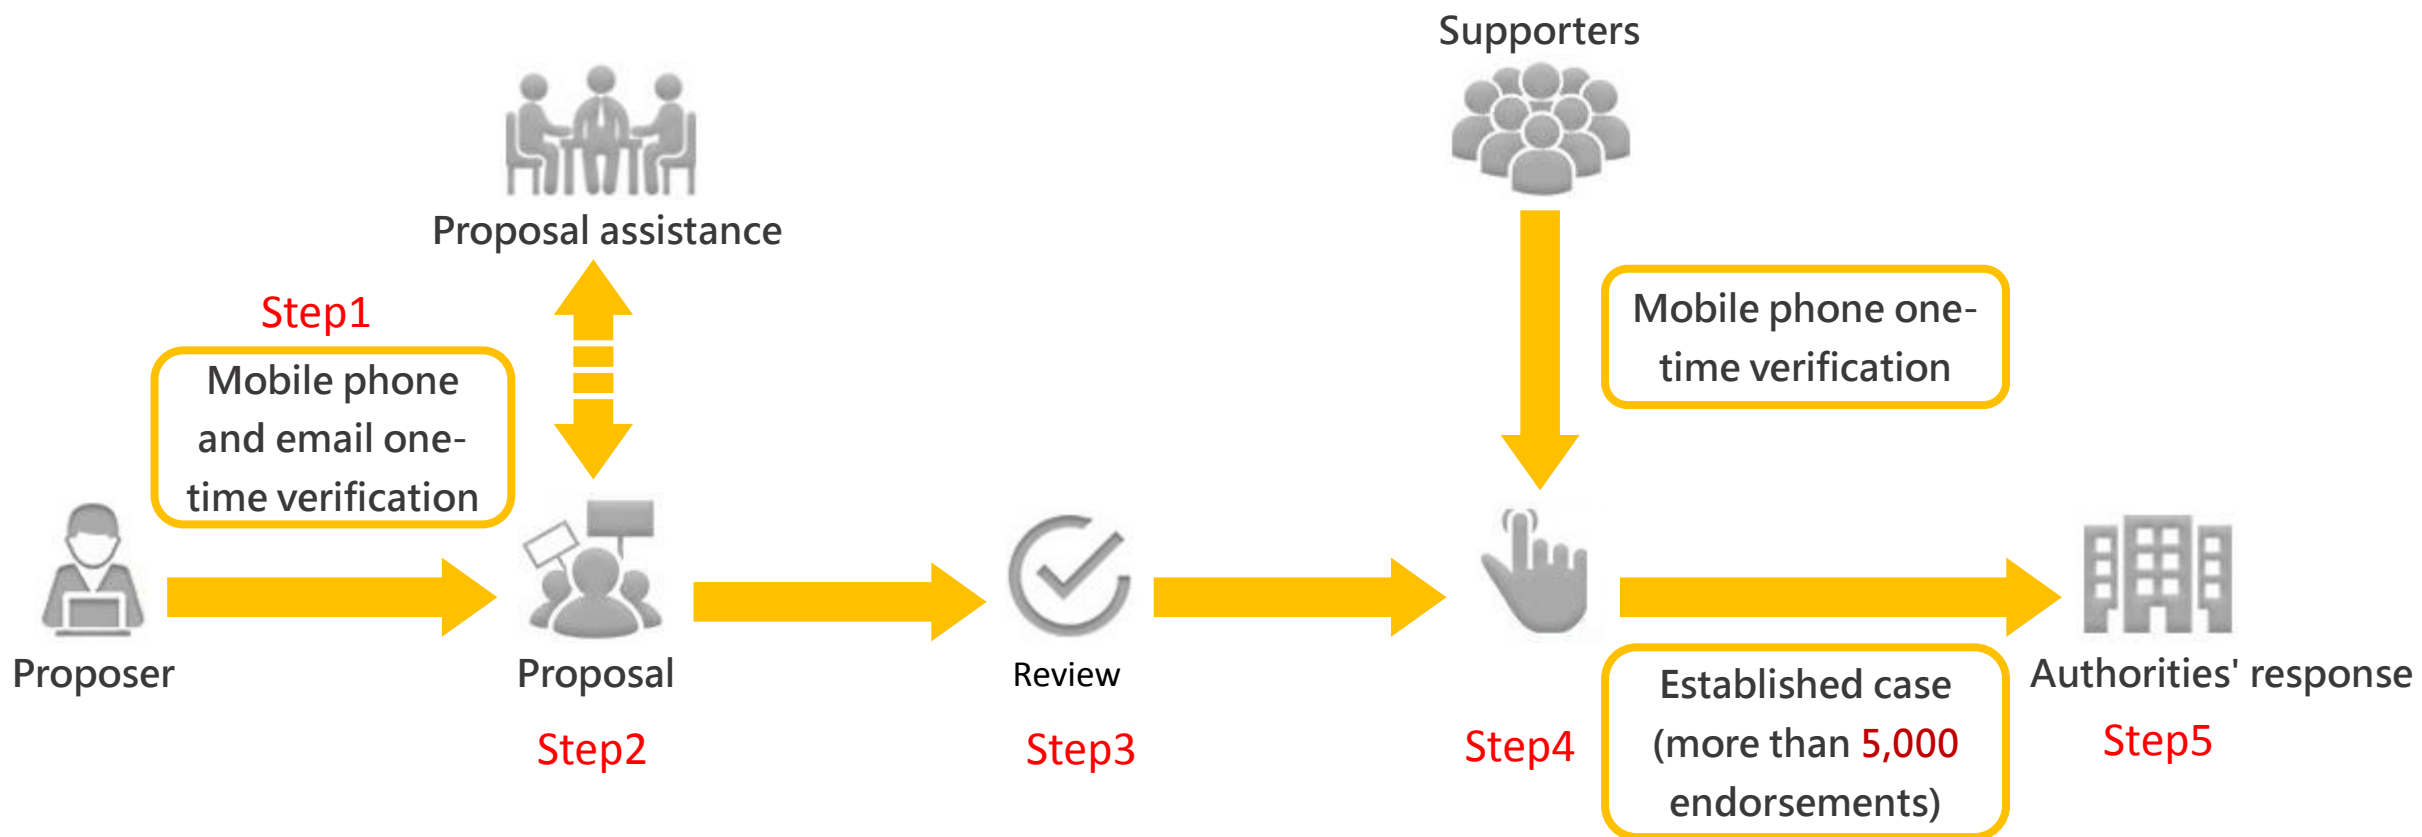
Supporters

Proposal assistance

Step1

Mobile phone and email one-time verification

Mobile phone one-time verification

Proposer

Proposal

Step2

Review

Step3

Step4

Established case (more than 5,000 endorsements)

Authorities' response

Step5